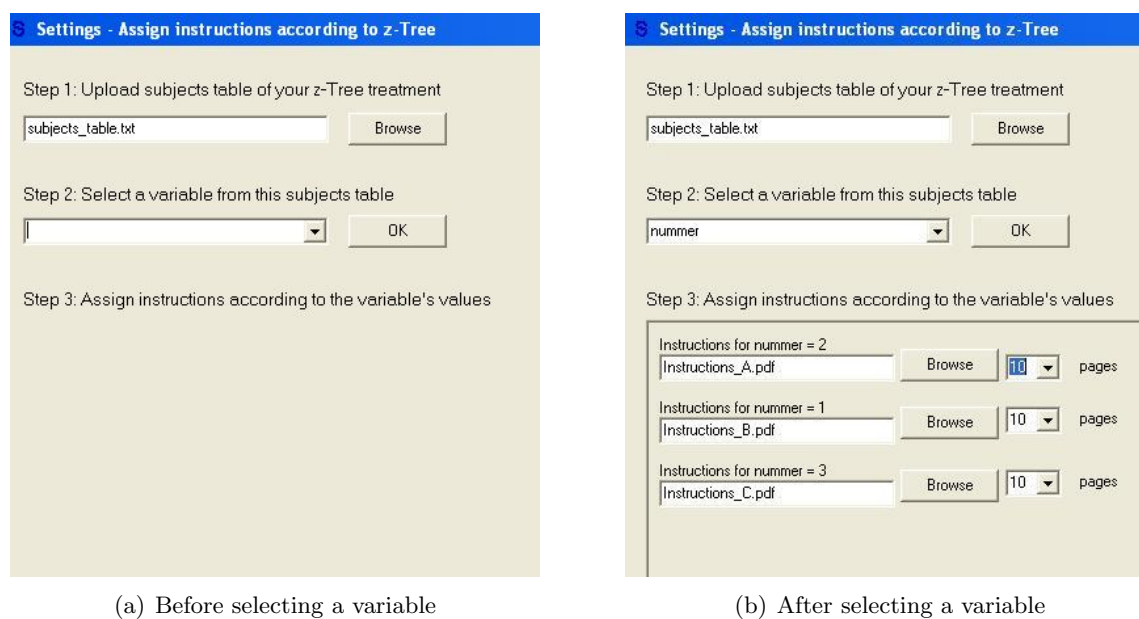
Settings - Assign instructions according to z-Tree

Step 1: Upload subjects table of your z-Tree treatment

subjects_table.txt

Browse

Step 2: Select a variable from this subjects table

OK

Step 3: Assign instructions according to the variable's values

(a) Before selecting a variable

Settings - Assign instructions according to z-Tree

Step 1: Upload subjects table of your z-Tree treatment

subjects_table.txt

Browse

Step 2: Select a variable from this subjects table

nummer

OK

Step 3: Assign instructions according to the variable's values

Instructions for nummer = 2

Instructions_A.pdf

Browse

10

pages

Instructions for nummer = 1

Instructions_B.pdf

Browse

10

pages

Instructions for nummer = 3

Instructions_C.pdf

Browse

10

pages

(b) After selecting a variable